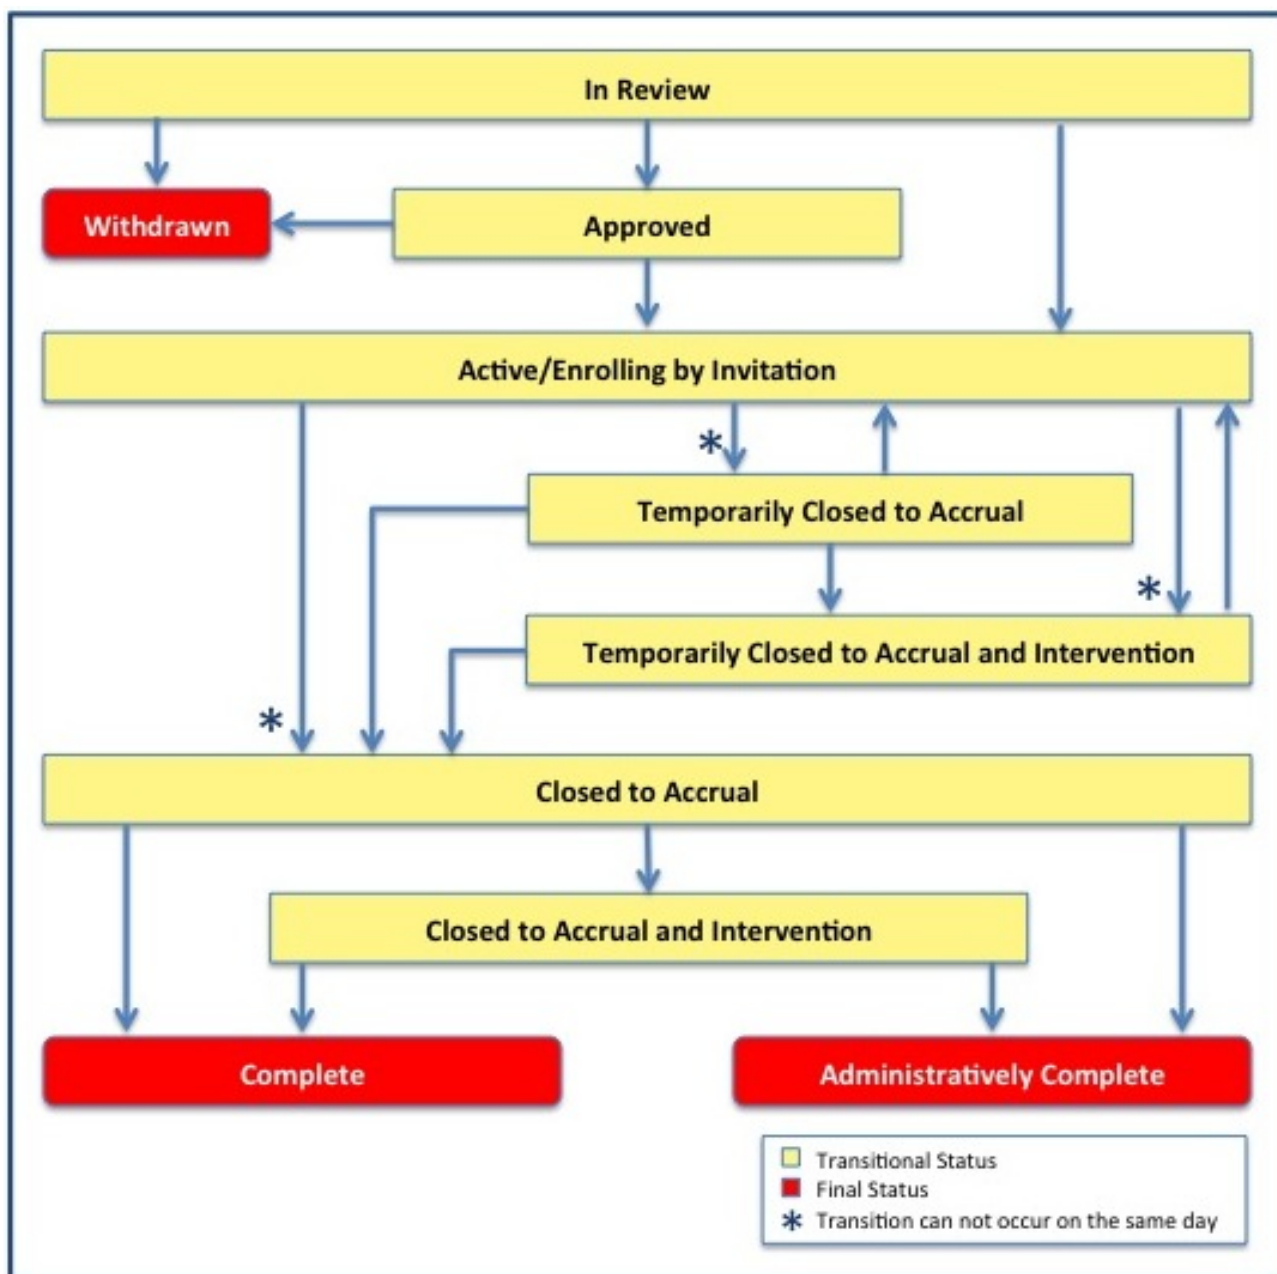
In Review

Withdrawn

Approved

Active/Enrolling by Invitation

*

Temporarily Closed to Accrual

*

Temporarily Closed to Accrual and Intervention

*

Closed to Accrual

Closed to Accrual and Intervention

Complete

Administratively Complete

Transitional Status
Final Status
* Transition can not occur on the same day